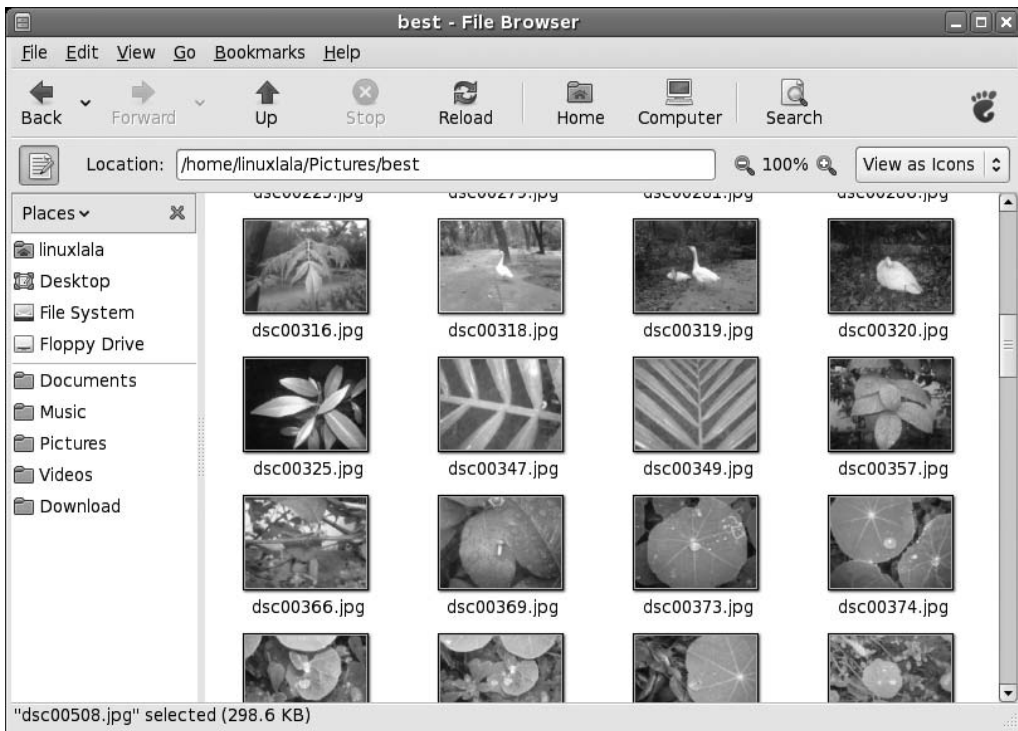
best - File Browser

File Edit View Go Bookmarks Help

Back Forward Up Stop Reload Home Computer Search

Location: /home/linuxlala/Pictures/best 100% View as Icons

Places

linuxlala
Desktop
File System
Floppy Drive
Documents
Music
Pictures
Videos
Download

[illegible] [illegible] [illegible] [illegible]

dsc00316.jpg dsc00318.jpg dsc00319.jpg dsc00320.jpg

dsc00325.jpg dsc00347.jpg dsc00349.jpg dsc00357.jpg

dsc00366.jpg dsc00369.jpg dsc00373.jpg dsc00374.jpg

"dsc00508.jpg" selected (298.6 KB)